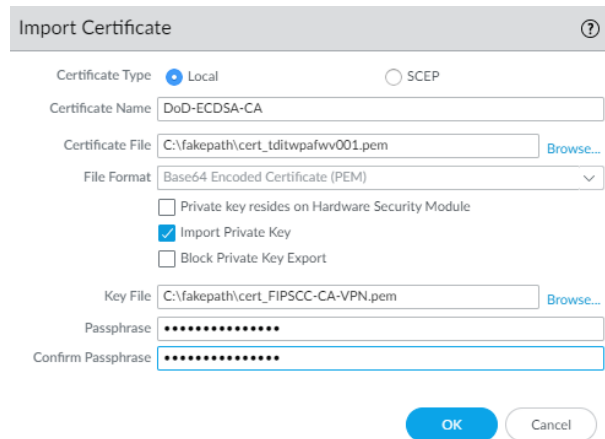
Import Certificate

?

Certificate Type Local SCEP

Certificate Name DoD-ECDSA-CA

Certificate File C:\fakepath\cert_tditwpafwv001.pem Browse...

File Format Base64 Encoded Certificate (PEM)

Private key resides on Hardware Security Module

Import Private Key

Block Private Key Export

Key File C:\fakepath\cert_FIPSCC-CA-VPN.pem Browse...

Passphrase •••••••••••••••

Confirm Passphrase •••••••••••••••

OK Cancel